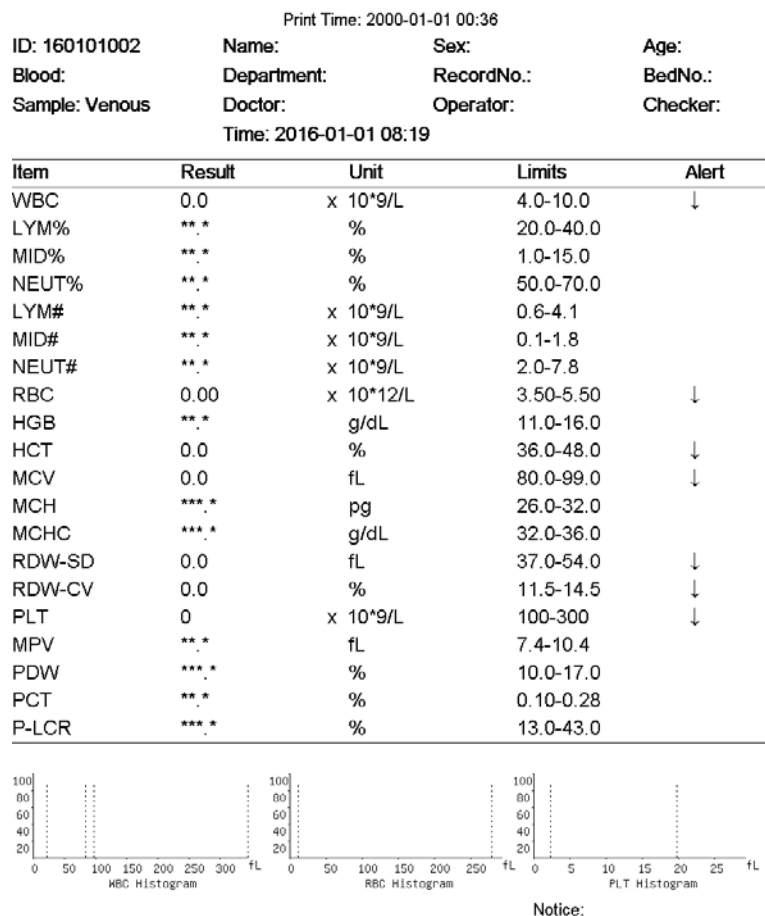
Print Time: 2000-01-01 00:36

ID: 160101002
Name:
Sex:
Age:
Blood:
Department:
RecordNo.:
BedNo.:
Sample: Venous
Doctor:
Operator:
Checker:
Time: 2016-01-01 08:19

| Item | Result | Unit | Limits | Alert |
|---|---|---|---|---|
| WBC | 0.0 | x 10*9/L | 4.0-10.0 | ↓ |
| LYM% | **.* | % | 20.0-40.0 | |
| MID% | **.* | % | 1.0-15.0 | |
| NEUT% | **.* | % | 50.0-70.0 | |
| LYM# | **.* | x 10*9/L | 0.6-4.1 | |
| MID# | **.* | x 10*9/L | 0.1-1.8 | |
| NEUT# | **.* | x 10*9/L | 2.0-7.8 | |
| RBC | 0.00 | x 10*12/L | 3.50-5.50 | ↓ |
| HGB | **.* | g/dL | 11.0-16.0 | |
| HCT | 0.0 | % | 36.0-48.0 | ↓ |
| MCV | 0.0 | fL | 80.0-99.0 | ↓ |
| MCH | ***.* | pg | 26.0-32.0 | |
| MCHC | ***.* | g/dL | 32.0-36.0 | |
| RDW-SD | 0.0 | fL | 37.0-54.0 | ↓ |
| RDW-CV | 0.0 | % | 11.5-14.5 | ↓ |
| PLT | 0 | x 10*9/L | 100-300 | ↓ |
| MPV | **.* | fL | 7.4-10.4 | |
| PDW | ***.* | % | 10.0-17.0 | |
| PCT | **.* | % | 0.10-0.28 | |
| P-LCR | ***.* | % | 13.0-43.0 | |

100 80 60 40 20
0 50 100 150 200 250 300 fL
WBC Histogram

100 80 60 40 20
0 50 100 150 200 250 fL
RBC Histogram

100 80 60 40 20
0 5 10 15 20 25 fL
PLT Histogram

Notice: